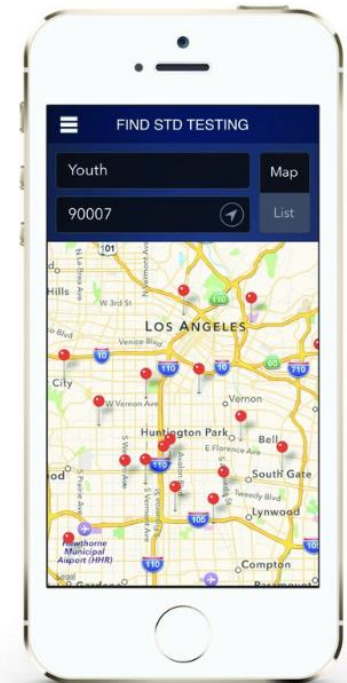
FIND STD TESTING

Youth

Map

90007

List

101

Hills

W 3rd St

LOS ANGELES

Venice Blvd

10

110

City

W Vernon Ave

Vernon

Huntington Park

Bell

110

South Gate

Tweedy Blvd

Lynwood

105

Hawthorne Municipal Airport (HHR)

110

Compton

710

5